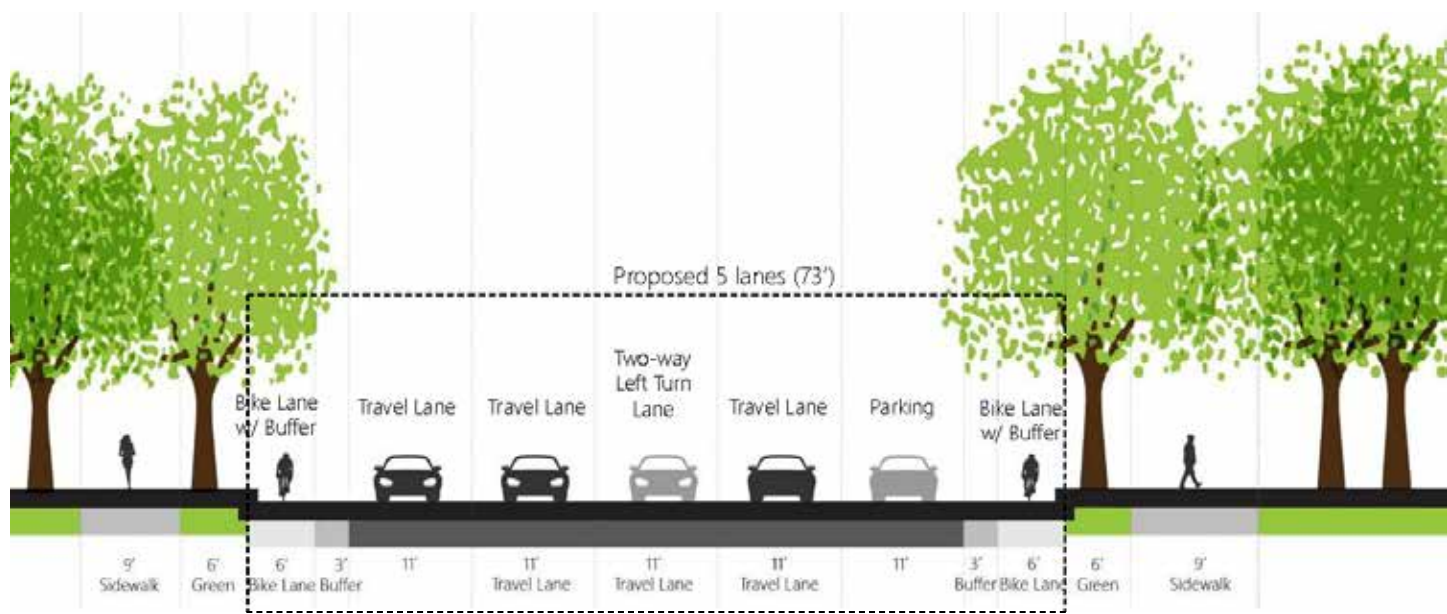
Proposed 5 lanes (73')

Bike Lane w/ Buffer

Travel Lane

Travel Lane

Two-way Left Turn Lane

Travel Lane

Parking

Bike Lane w/ Buffer

9' Sidewalk

6' Green

6' Bike Lane

3' Buffer

11'

11' Travel Lane

11' Travel Lane

11' Travel Lane

11'

3' Buffer

6' Bike Lane

6' Green

9' Sidewalk